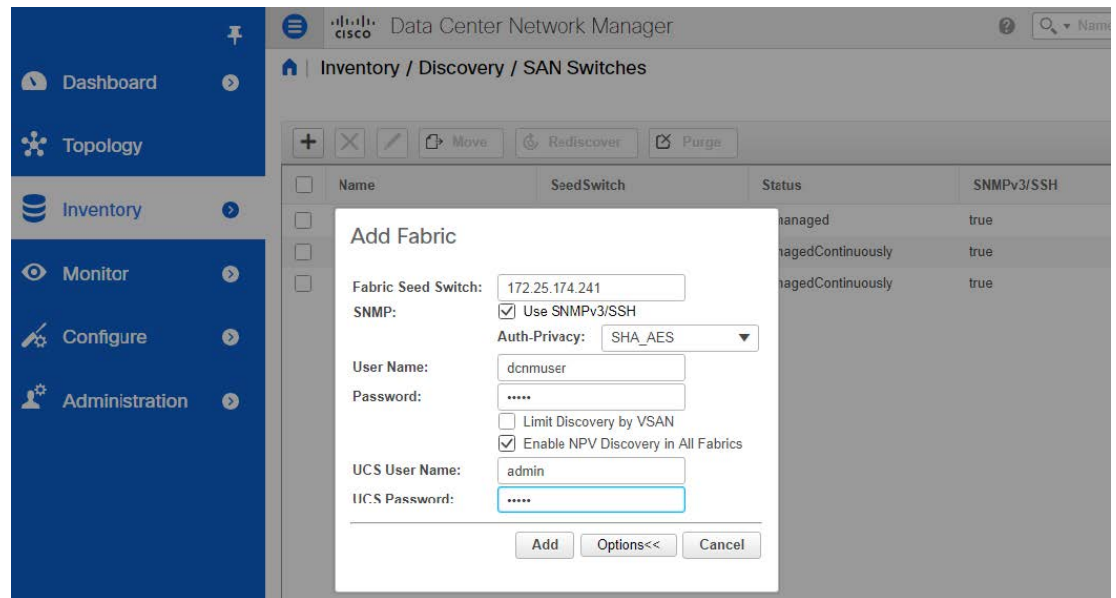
Dashboard
Topology
Inventory
Monitor
Configure
Administration

cisco Data Center Network Manager
Name

Inventory / Discovery / SAN Switches

Move Rediscover Purge

| Name | SeedSwitch | Status | SNMPv3/SSH |
|---|---|---|---|
| | | nanaged | true |
| | | nagedContinuously | true |
| | | nagedContinuously | true |

Add Fabric

Fabric Seed Switch: 172.25.174.241
SNMP: Use SNMPv3/SSH
Auth-Privacy: SHA_AES
User Name: dcnmuser
Password: •••••
Limit Discovery by VSAN
Enable NPV Discovery in All Fabrics
UCS User Name: admin
UCS Password: •••••

Add Options<< Cancel